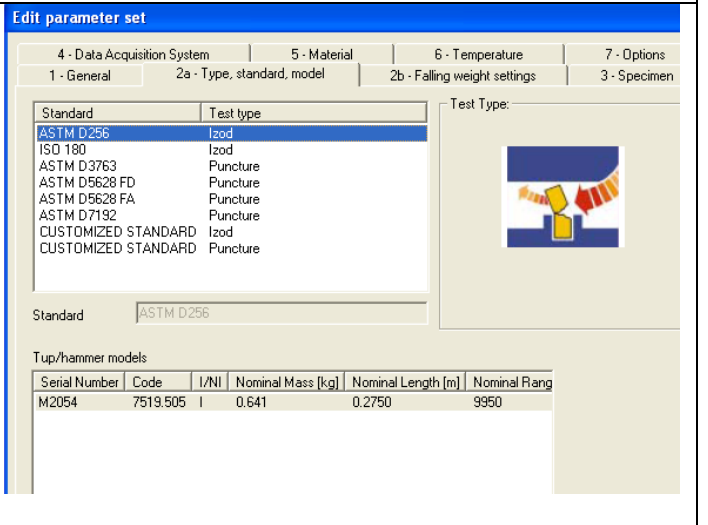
Edit parameter set

4 - Data Acquisition System | 5 - Material | 6 - Temperature | 7 - Options
1 - General | 2a - Type, standard, model | 2b - Falling weight settings | 3 - Specimen

| Standard | Test type |
|---|---|
| ASTM D256 | Izod |
| ISO 180 | Izod |
| ASTM D3763 | Puncture |
| ASTM D5628 FD | Puncture |
| ASTM D5628 FA | Puncture |
| ASTM D7192 | Puncture |
| CUSTOMIZED STANDARD | Izod |
| CUSTOMIZED STANDARD | Puncture |

Test Type:

Standard ASTM D256

Tup/hammer models

| Serial Number | Code | I/NI | Nominal Mass [kg] | Nominal Length [m] | Nominal Rang |
|---|---|---|---|---|---|
| M2054 | 7519.505 | I | 0.641 | 0.2750 | 9950 |